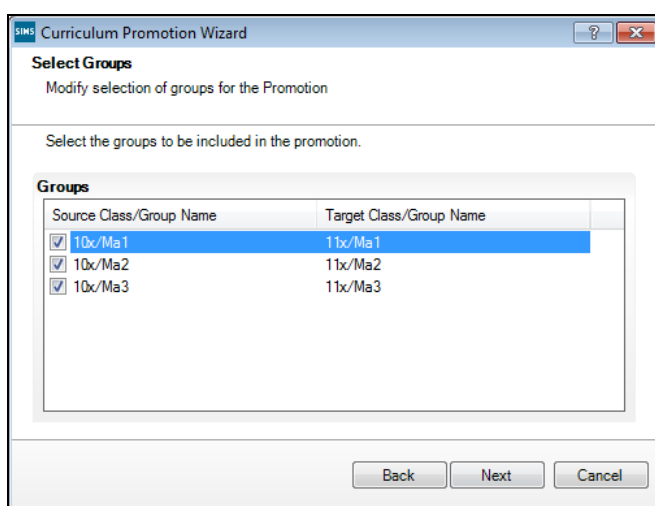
SIMS Curriculum Promotion Wizard

?

Select Groups

Modify selection of groups for the Promotion

Select the groups to be included in the promotion.

Groups

| Source Class/Group Name | Target Class/Group Name |
|---|---|
| 10x/Ma1 | 11x/Ma1 |
| 10x/Ma2 | 11x/Ma2 |
| 10x/Ma3 | 11x/Ma3 |

Back Next Cancel